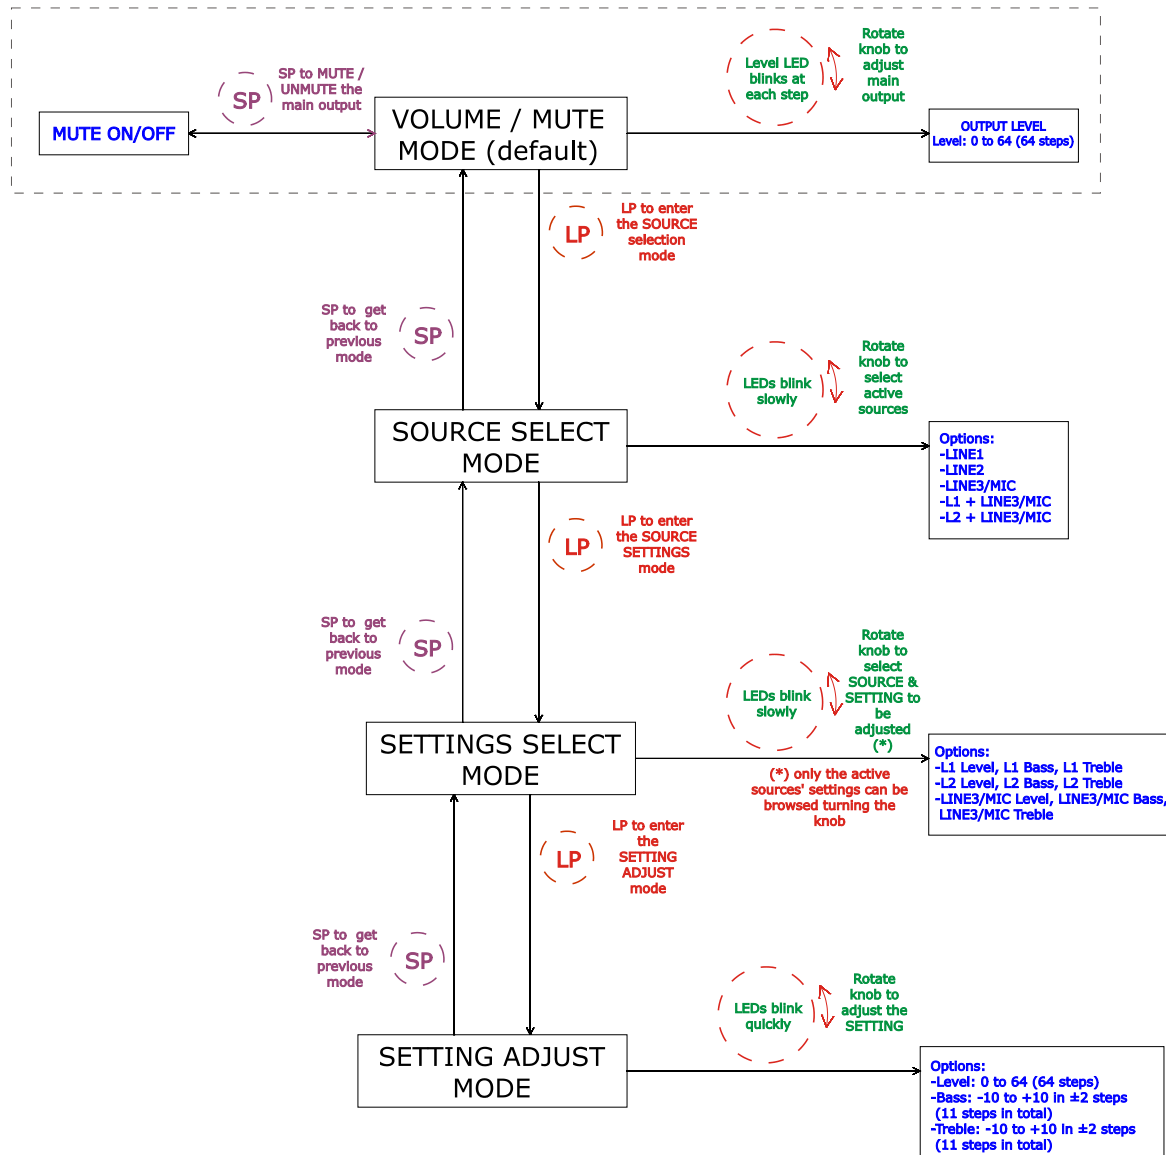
SP

SP to MUTE / UNMUTE the main output

MUTE ON/OFF

VOLUME / MUTE MODE (default)

Level LED blinks at each step

Rotate knob to adjust main output

OUTPUT LEVEL
Level: 0 to 64 (64 steps)

LP

LP to enter the SOURCE selection mode

SP to get back to previous mode

SP

LEDs blink slowly

Rotate knob to select active sources

SOURCE SELECT MODE

Options:
-LINE1
-LINE2
-LINE3/MIC
-L1 + LINE3/MIC
-L2 + LINE3/MIC

LP

LP to enter the SOURCE SETTINGS mode

SP to get back to previous mode

SP

LEDs blink slowly

Rotate knob to select SOURCE & SETTING to be adjusted (*)

SETTINGS SELECT MODE

(*) only the active sources' settings can be browsed turning the knob

Options:
-L1 Level, L1 Bass, L1 Treble
-L2 Level, L2 Bass, L2 Treble
-LINE3/MIC Level, LINE3/MIC Bass, LINE3/MIC Treble

LP

LP to enter the SETTING ADJUST mode

SP to get back to previous mode

SP

LEDs blink quickly

Rotate knob to adjust the SETTING

SETTING ADJUST MODE

Options:
-Level: 0 to 64 (64 steps)
-Bass: -10 to +10 in ±2 steps (11 steps in total)
-Treble: -10 to +10 in ±2 steps (11 steps in total)